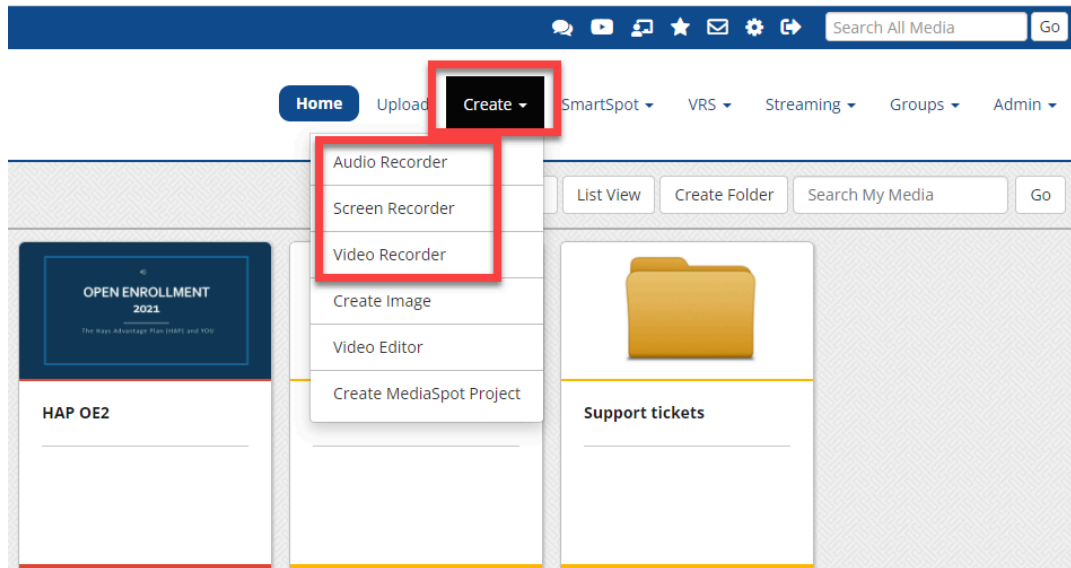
Search All Media
Go

Home
Upload
Create
SmartSpot
VRS
Streaming
Groups
Admin

Audio Recorder
Screen Recorder
Video Recorder
Create Image
Video Editor
Create MediaSpot Project

List View
Create Folder
Search My Media
Go

OPEN ENROLLMENT
2021
The Hays Advantage Plan (HAP) and YOU

HAP OE2

Support tickets